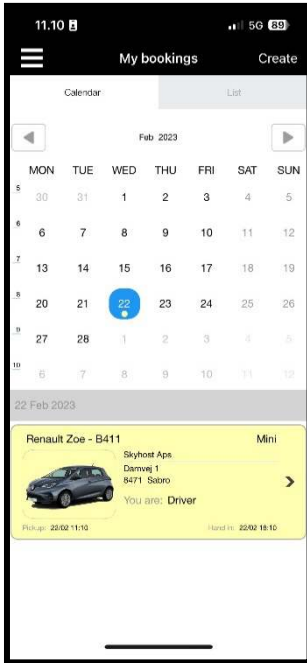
11.10 5G 89

My bookings Create

Calendar List

Feb 2023

| | MON | TUE | WED | THU | FRI | SAT | SUN |
|---|---|---|---|---|---|---|---|
| 5 | 30 | 31 | 1 | 2 | 3 | 4 | 5 |
| 6 | 6 | 7 | 8 | 9 | 10 | 11 | 12 |
| 7 | 13 | 14 | 15 | 16 | 17 | 18 | 19 |
| 8 | 20 | 21 | 22 | 23 | 24 | 25 | 26 |
| 9 | 27 | 28 | 1 | 2 | 3 | 4 | 5 |
| 10 | 6 | 7 | 8 | 9 | 10 | 11 | 12 |

22 Feb 2023

Renault Zoe - B411 Mini

Skyhost Aps
Damvej 1
8471 Sabro

You are: Driver

Pickup: 22/02 11:10 Hand in: 22/02 18:10